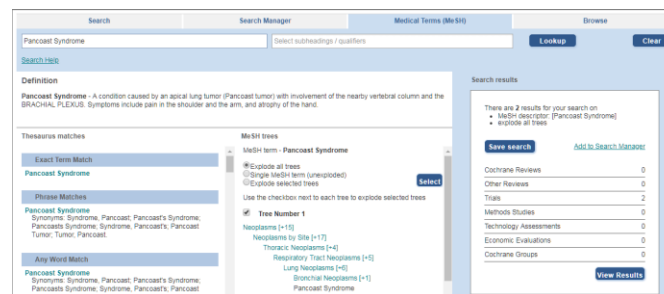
Search | Search Manager | Medical Terms (MeSH) | Browse

Pancoast Syndrome

Select subheadings / qualifiers

Lookup

Clear

Search Help

Definition

Pancoast Syndrome - A condition caused by an apical lung tumor (Pancoast tumor) with involvement of the nearby vertebral column and the BRACHIAL PLEXUS. Symptoms include pain in the shoulder and the arm, and atrophy of the hand.

Thesaurus matches

Exact Term Match

Pancoast Syndrome

Phrase Matches

Pancoast Syndrome
Synonyms: Syndrome, Pancoast; Pancoast's Syndrome; Pancoasts Syndrome; Syndrome, Pancoast's; Pancoast Tumor; Tumor, Pancoast.

Any Word Match

Pancoast Syndrome
Synonyms: Syndrome, Pancoast; Pancoast's Syndrome; Pancoasts Syndrome; Syndrome, Pancoast's; Pancoast

MeSH trees

MeSH term - Pancoast Syndrome

Explode all trees
Single MeSH term (unexploded)
Explode selected trees

Select

Use the checkbox next to each tree to explode selected trees

Tree Number 1

Neoplasms [+15]
Neoplasms by Site [+17]
Thoracic Neoplasms [+4]
Respiratory Tract Neoplasms [+5]
Lung Neoplasms [+6]
Bronchial Neoplasms [+1]
Pancoast Syndrome

Search results

There are 2 results for your search on
• MeSH descriptor: [Pancoast Syndrome]
• explode all trees

Save search

Add to Search Manager

| | |
|---|---|
| Cochrane Reviews | 0 |
| Other Reviews | 0 |
| Trials | 2 |
| Methods Studies | 0 |
| Technology Assessments | 0 |
| Economic Evaluations | 0 |
| Cochrane Groups | 0 |

View Results